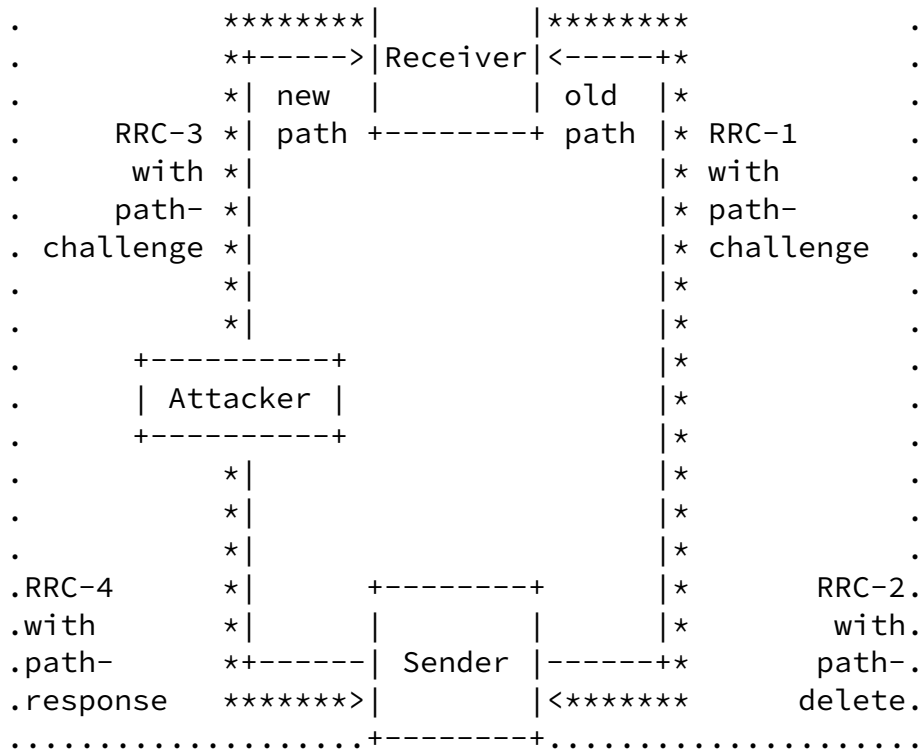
.           ********|          |********          .
.           *+----->|Receiver|<-----+*            .
.           *| new  |          | old  |*          .
.     RRC-3 *| path +--------+ path |* RRC-1      .
.      with *|                      |* with       .
.     path- *|                      |* path-      .
. challenge *|                      |* challenge  .
.           *|                      |*            .
.           *|                      |*            .
.     +----------+                  |*            .
.     | Attacker |                  |*            .
.     +----------+                  |*            .
.           *|                      |*            .
.           *|                      |*            .
.           *|                      |*            .
.RRC-4      *|     +--------+       |*       RRC-2.
.with       *|     |        |       |*        with.
.path-      *+-----| Sender |------+*        path-.
.response   *******>|       |<*******      delete.
.......................+--------+.....................